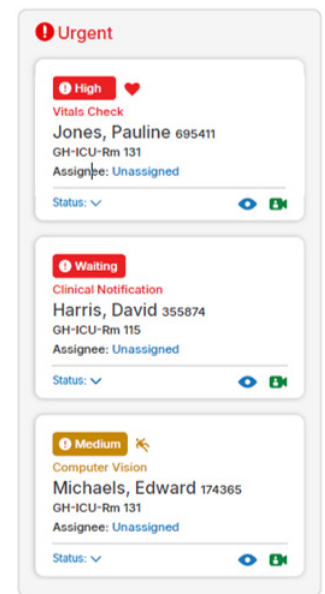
Urgent

High
Vitals Check
Jones, Pauline 695411
GH-ICU-Rm 131
Assignee: Unassigned
Status:

Waiting
Clinical Notification
Harris, David 355874
GH-ICU-Rm 115
Assignee: Unassigned
Status:

Medium
Computer Vision
Michaels, Edward 174365
GH-ICU-Rm 131
Assignee: Unassigned
Status: